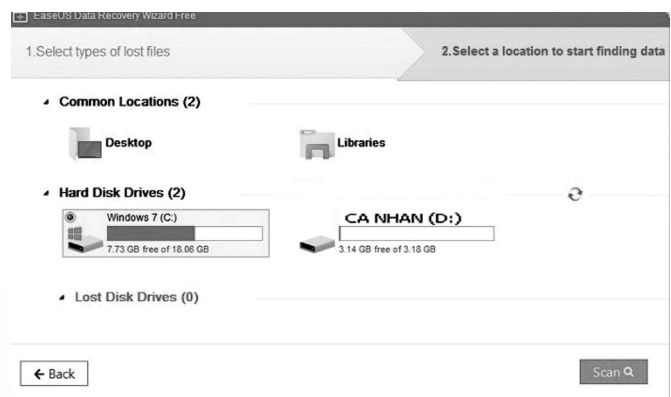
EaseUS Data Recovery Wizard Free

1.Select types of lost files

2.Select a location to start finding data

Common Locations (2)

Desktop

Libraries

Hard Disk Drives (2)

Windows 7 (C:)

7.73 GB free of 18.06 GB

CA NHAN (D:)

3.14 GB free of 3.18 GB

Lost Disk Drives (0)

← Back

Scan